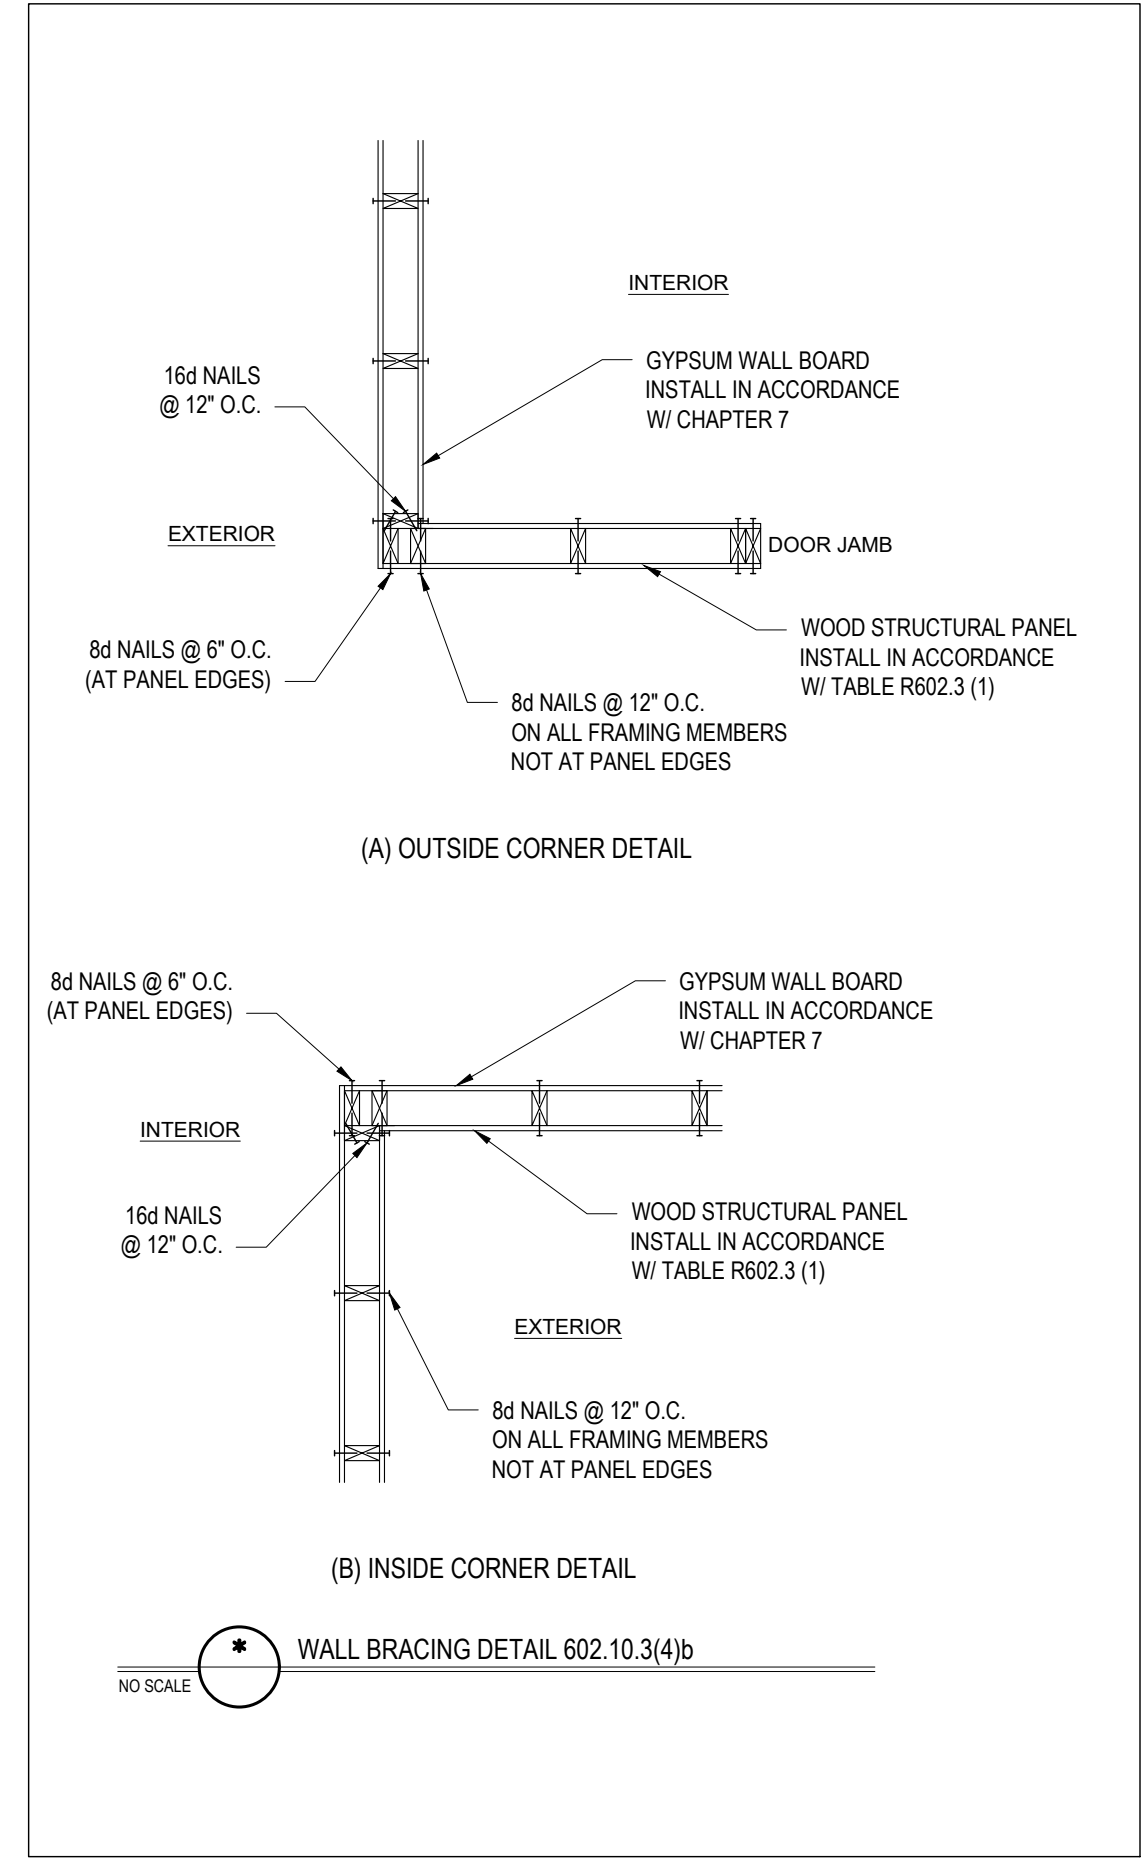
INTERIOR

GYPSUM WALL BOARD
INSTALL IN ACCORDANCE
W/ CHAPTER 7

16d NAILS
@ 12" O.C.

EXTERIOR

DOOR JAMB

8d NAILS @ 6" O.C.
(AT PANEL EDGES)

WOOD STRUCTURAL PANEL
INSTALL IN ACCORDANCE
W/ TABLE R602.3 (1)

8d NAILS @ 12" O.C.
ON ALL FRAMING MEMBERS
NOT AT PANEL EDGES

(A) OUTSIDE CORNER DETAIL

8d NAILS @ 6" O.C.
(AT PANEL EDGES)

GYPSUM WALL BOARD
INSTALL IN ACCORDANCE
W/ CHAPTER 7

INTERIOR

16d NAILS
@ 12" O.C.

WOOD STRUCTURAL PANEL
INSTALL IN ACCORDANCE
W/ TABLE R602.3 (1)

EXTERIOR

8d NAILS @ 12" O.C.
ON ALL FRAMING MEMBERS
NOT AT PANEL EDGES

(B) INSIDE CORNER DETAIL

*

WALL BRACING DETAIL 602.10.3(4)b

NO SCALE